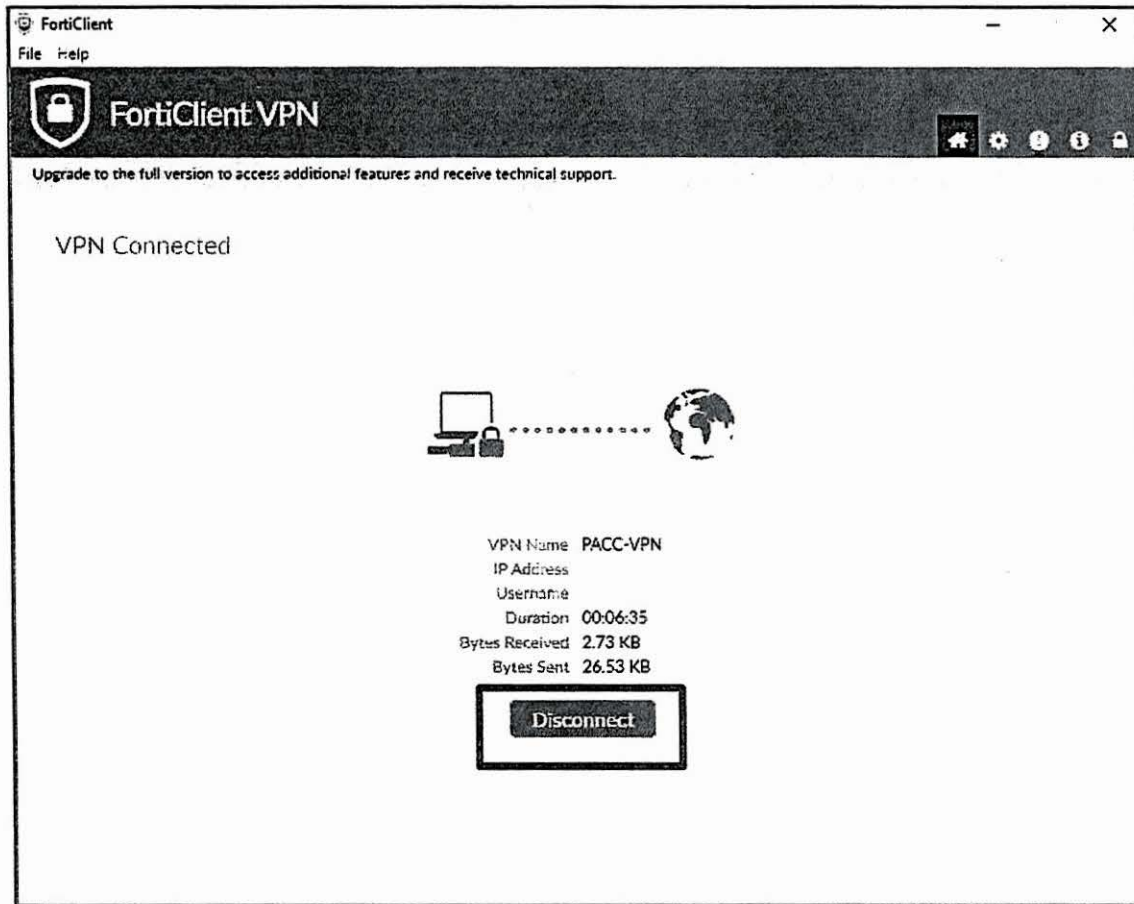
FortiClient
File Help

FortiClient VPN

Upgrade to the full version to access additional features and receive technical support.

VPN Connected

VPN Name PACC-VPN
IP Address
Username
Duration 00:06:35
Bytes Received 2.73 KB
Bytes Sent 26.53 KB

Disconnect